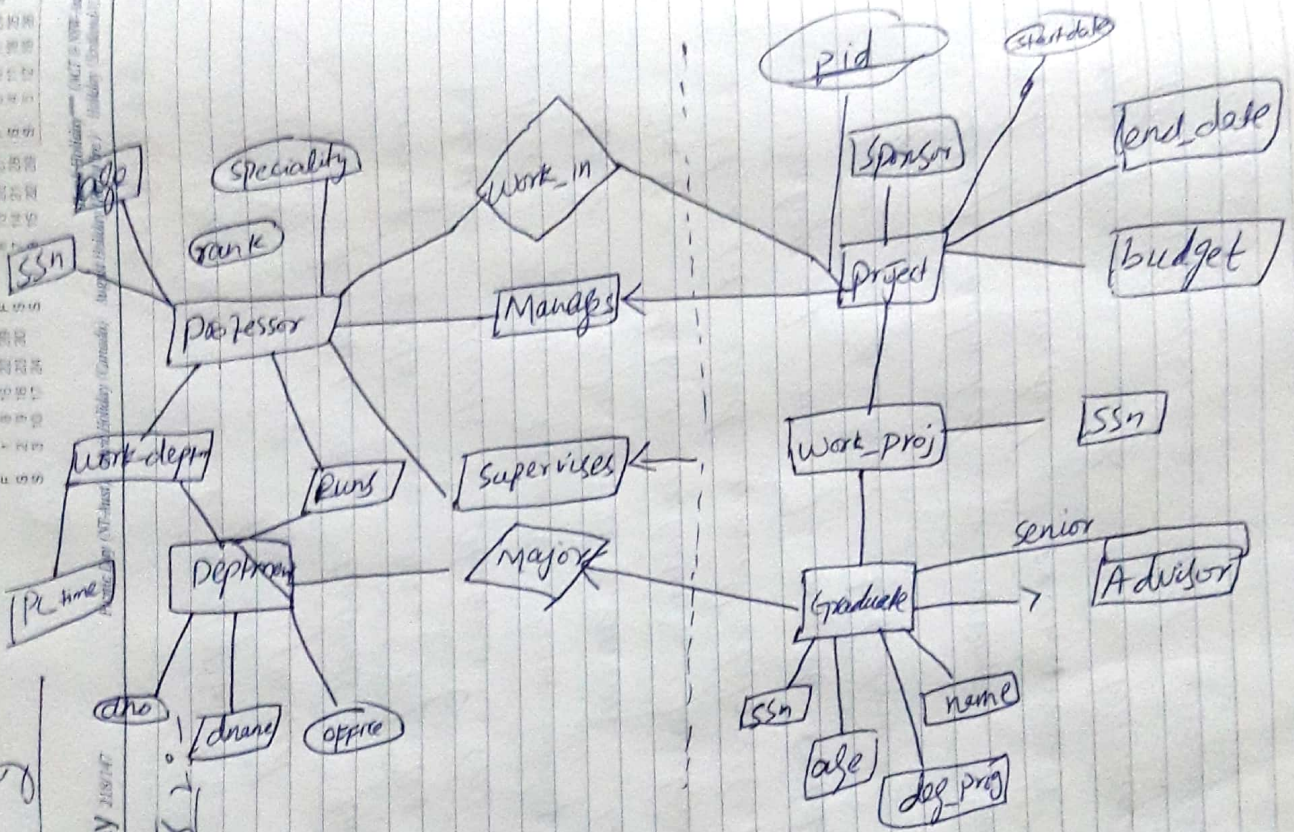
pid
startdate
Sponsor
end_date
age
speciality
Work_in
rank
SSn
project
budget
Professor
Manages
SSn
Work_proj
Work-dept
Runs
Supervises
senior
Major
Pc_time
Deptname
Graduate
Advisor
dno
dname
office
SSn
name
age
deg_prog